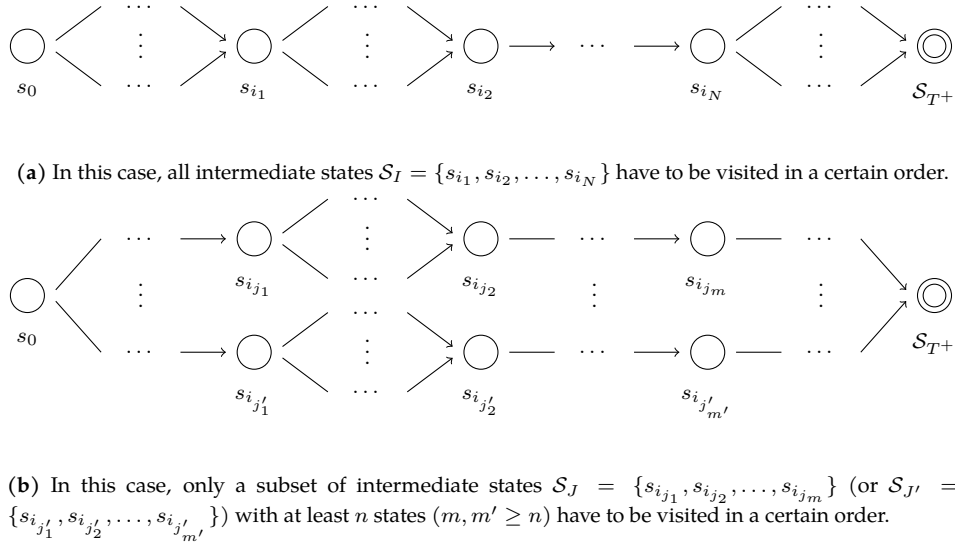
$\cdots$ $\vdots$ $\cdots$ $\cdots$ $\vdots$ $\cdots$ $\cdots$ $\cdots$ $\vdots$ $\cdots$

$s_0$ $s_{i_1}$ $s_{i_2}$ $s_{i_N}$ $\mathcal{S}_{T^+}$

(**a**) In this case, all intermediate states $\mathcal{S}_I = \{s_{i_1}, s_{i_2}, \ldots, s_{i_N}\}$ have to be visited in a certain order.

$\cdots$ $\cdots$ $\vdots$ $\cdots$ $\cdots$ $\cdots$ $\vdots$ $\vdots$ $\vdots$ $\vdots$ $\cdots$ $\cdots$ $\vdots$ $\cdots$ $\cdots$ $\cdots$

$s_0$ $s_{i_{j_1}}$ $s_{i_{j_2}}$ $s_{i_{j_m}}$ $\mathcal{S}_{T^+}$ $s_{i_{j'_1}}$ $s_{i_{j'_2}}$ $s_{i_{j'_{m'}}}$

(**b**) In this case, only a subset of intermediate states $\mathcal{S}_J = \{s_{i_{j_1}}, s_{i_{j_2}}, \ldots, s_{i_{j_m}}\}$ (or $\mathcal{S}_{J'} = \{s_{i_{j'_1}}, s_{i_{j'_2}}, \ldots, s_{i_{j'_{m'}}}\}$) with at least $n$ states ($m, m' \geq n$) have to be visited in a certain order.